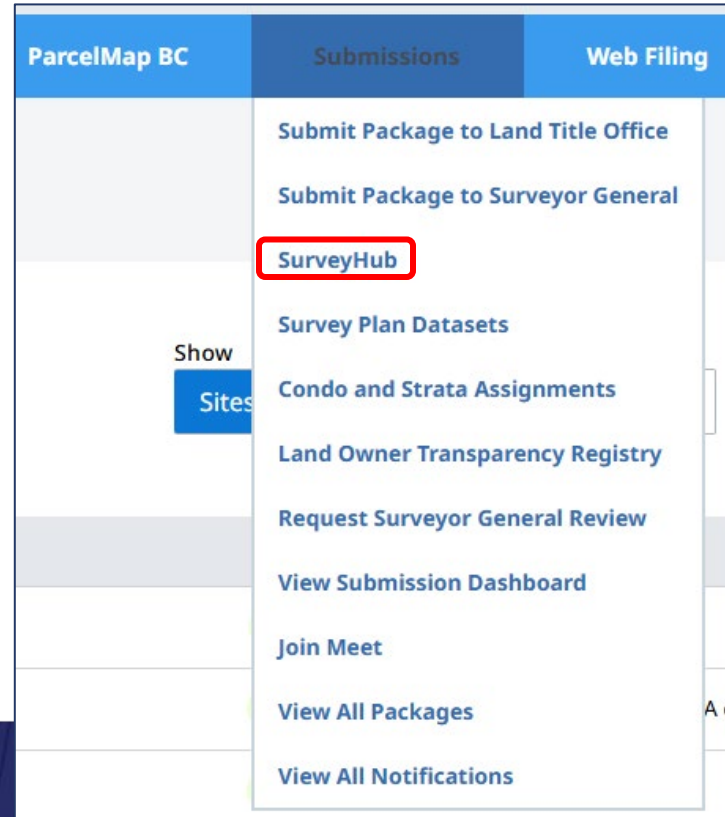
ParcelMap BC

Submissions

Web Filing

Submit Package to Land Title Office

Submit Package to Surveyor General

SurveyHub

Survey Plan Datasets

Show

Sites

Condo and Strata Assignments

Land Owner Transparency Registry

Request Surveyor General Review

View Submission Dashboard

Join Meet

View All Packages

A

View All Notifications